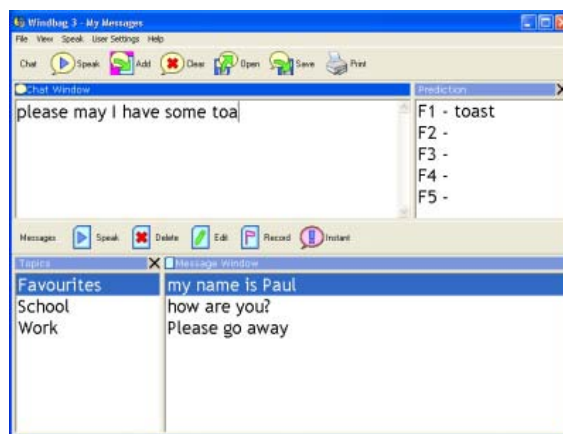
Windbag 3 - My Messages

File View Speak User Settings Help

Chat Speak Add Clear Open Save Print

Chat Window

please may I have some toa

Prediction

F1 - toast
F2 -
F3 -
F4 -
F5 -

Messages Speak Delete Edit Record Instant

Topics

Favourites
School
Work

Message Window

my name is Paul
how are you?
Please go away